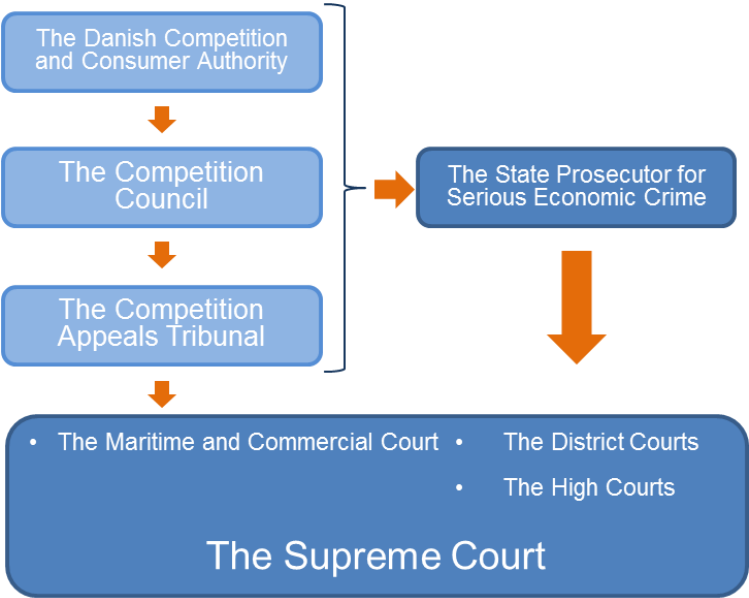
The Danish Competition and Consumer Authority

The Competition Council

The Competition Appeals Tribunal

The State Prosecutor for Serious Economic Crime

• The Maritime and Commercial Court

• The District Courts

• The High Courts

The Supreme Court